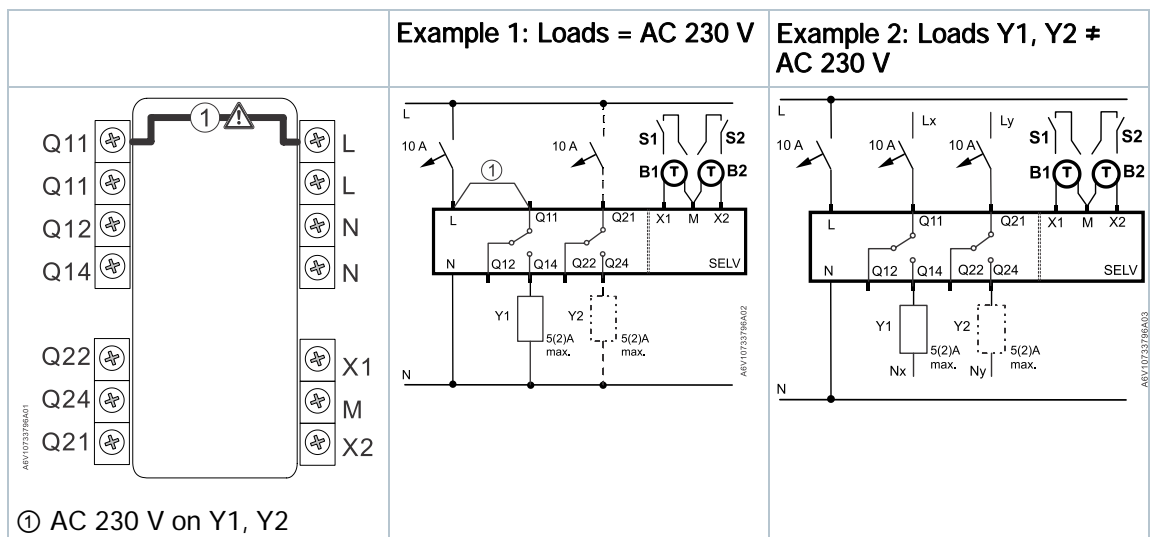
| | Example 1: Loads = AC 230 V | Example 2: Loads Y1, Y2 ≠ AC 230 V |
|---|---|---|
| ① Q11 L Q11 L Q12 N Q14 N Q22 X1 Q24 M Q21 X2 A6V10733796A01 ① AC 230 V on Y1, Y2 | L 10 A ① 10 A S1 S2 B1 T T B2 L Q11 Q21 X1 M X2 N Q12 Q14 Q22 Q24 SELV Y1 5(2)A max. Y2 5(2)A max. N A6V10733796A02 | L 10 A Lx 10 A Ly 10 A S1 S2 B1 T T B2 L Q11 Q21 X1 M X2 N Q12 Q14 Q22 Q24 SELV Y1 5(2)A max. Nx Y2 5(2)A max. Ny N A6V10733796A03 |